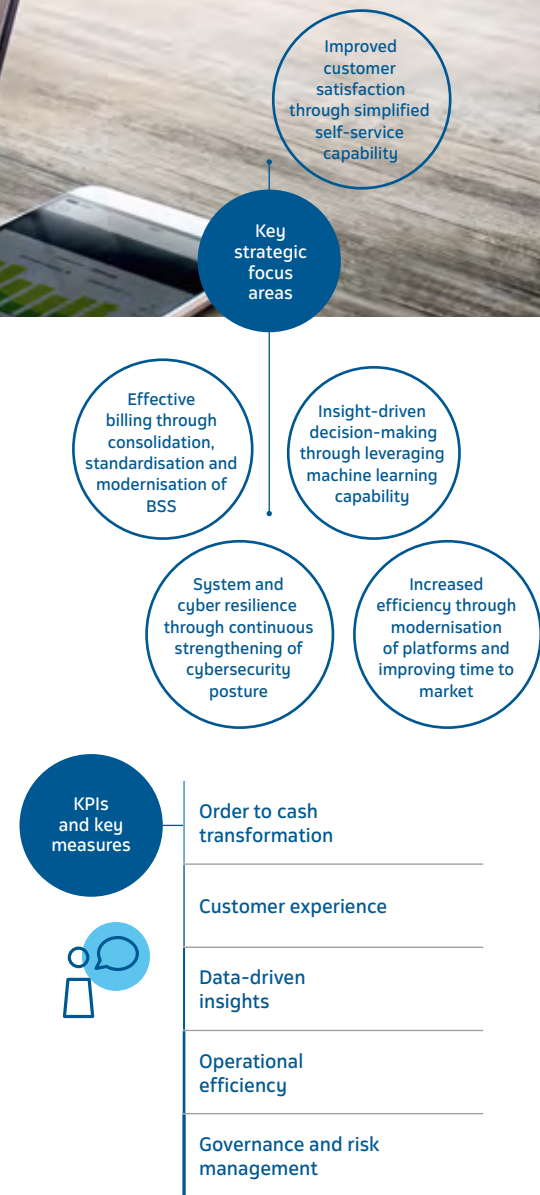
Improved customer satisfaction through simplified self-service capability

Key strategic focus areas

Effective billing through consolidation, standardisation and modernisation of BSS

Insight-driven decision-making through leveraging machine learning capability

System and cyber resilience through continuous strengthening of cybersecurity posture

Increased efficiency through modernisation of platforms and improving time to market

KPIs and key measures

Order to cash transformation

Customer experience

Data-driven insights

Operational efficiency

Governance and risk management